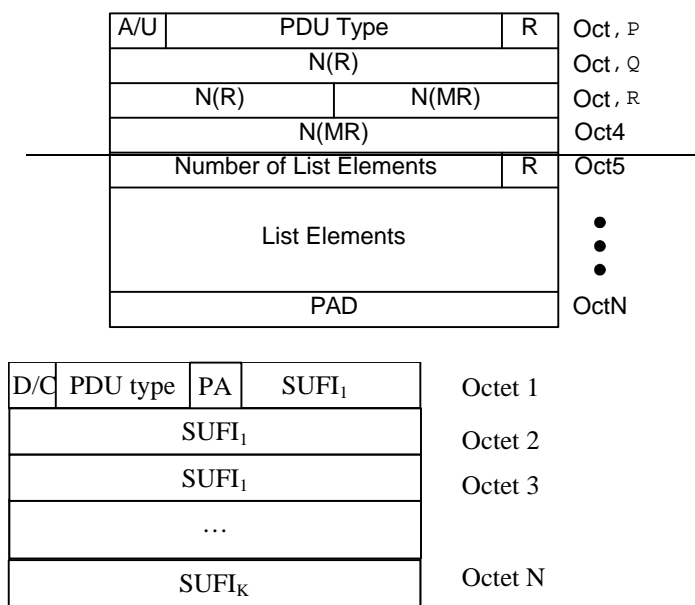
| A/U | PDU Type | | R | Oct , P |
|---|---|---|---|---|
| N(R) | | | | Oct , Q |
| N(R) | | N(MR) | | Oct , R |
| N(MR) | | | | Oct4 |
| Number of List Elements | | | R | Oct5 |
| List Elements | | | | • • • |
| PAD | | | | OctN |

| D/C | PDU type | PA | SUFI$_1$ | Octet 1 |
|---|---|---|---|---|
| SUFI$_1$ | | | | Octet 2 |
| SUFI$_1$ | | | | Octet 3 |
| … | | | | |
| SUFI$_K$ | | | | Octet N |